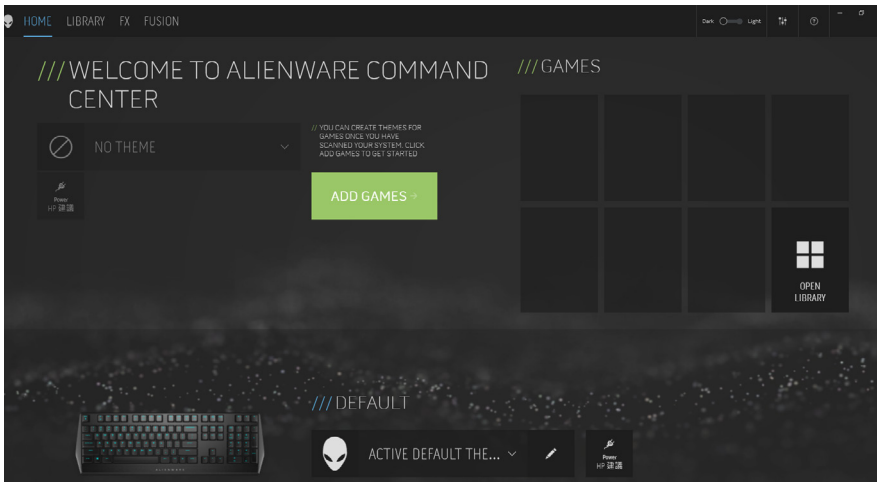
HOME LIBRARY FX FUSION

Dark Light

///WELCOME TO ALIENWARE COMMAND CENTER

NO THEME

Power
HP 建議

// YOU CAN CREATE THEMES FOR GAMES ONCE YOU HAVE SCANNED YOUR SYSTEM. CLICK ADD GAMES TO GET STARTED

ADD GAMES →

///GAMES

OPEN LIBRARY

///DEFAULT

ACTIVE DEFAULT THE...

Power
HP 建議